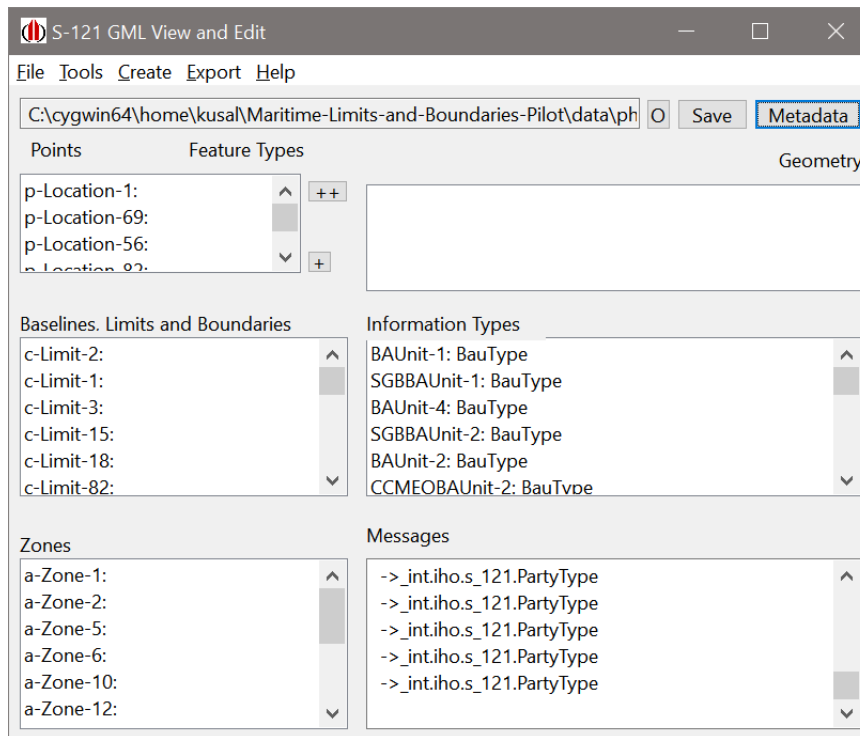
S-121 GML View and Edit

File Tools Create Export Help

C:\cygwin64\home\kusal\Maritime-Limits-and-Boundaries-Pilot\data\ph O Save Metadata

Points Feature Types Geometry

p-Location-1:
p-Location-69:
p-Location-56:
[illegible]

++
+

Baselines. Limits and Boundaries

c-Limit-2:
c-Limit-1:
c-Limit-3:
c-Limit-15:
c-Limit-18:
c-Limit-82:

Information Types

BAUnit-1: BauType
SGBBAUnit-1: BauType
BAUnit-4: BauType
SGBBAUnit-2: BauType
BAUnit-2: BauType
CCMEOBAUnit-2: BauType

Zones

a-Zone-1:
a-Zone-2:
a-Zone-5:
a-Zone-6:
a-Zone-10:
a-Zone-12:

Messages

->_int.iho.s_121.PartyType
->_int.iho.s_121.PartyType
->_int.iho.s_121.PartyType
->_int.iho.s_121.PartyType
->_int.iho.s_121.PartyType